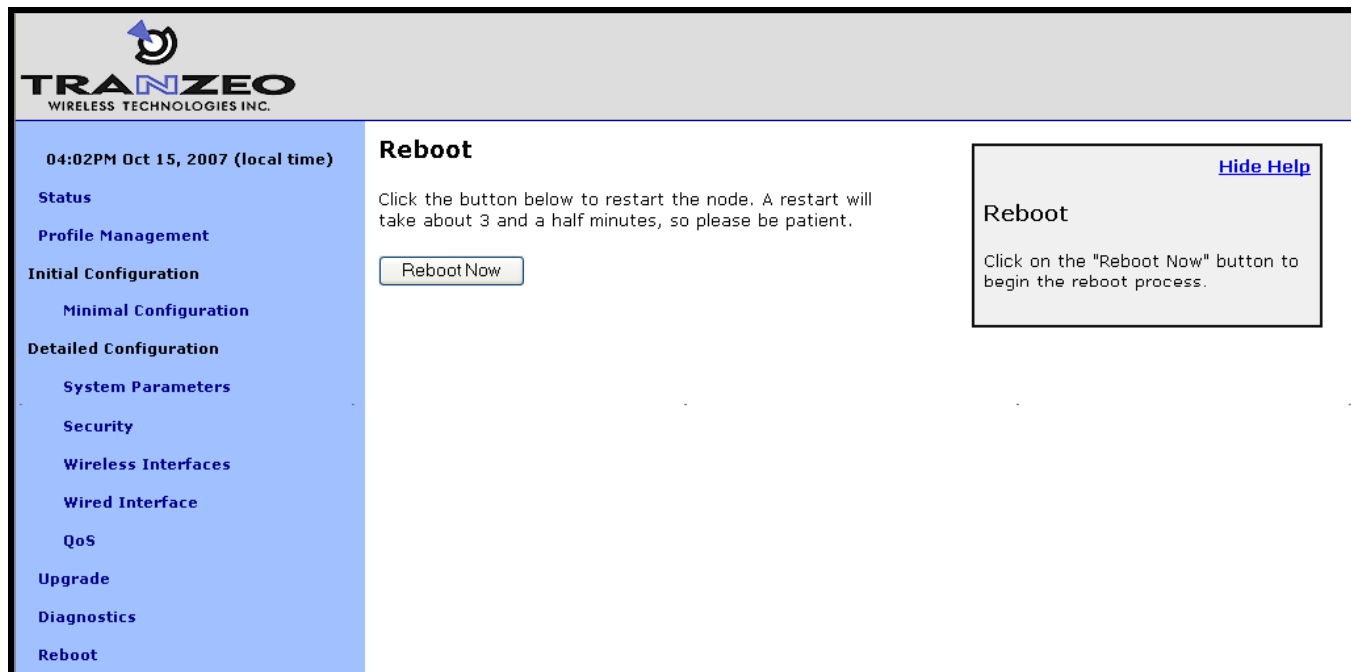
TRANZEO
WIRELESS TECHNOLOGIES INC.

04:02PM Oct 15, 2007 (local time)

Status

Profile Management

Initial Configuration

Minimal Configuration

Detailed Configuration

System Parameters

Security

Wireless Interfaces

Wired Interface

QoS

Upgrade

Diagnostics

Reboot

Reboot

Click the button below to restart the node. A restart will take about 3 and a half minutes, so please be patient.

Reboot Now

Hide Help

Reboot

Click on the "Reboot Now" button to begin the reboot process.